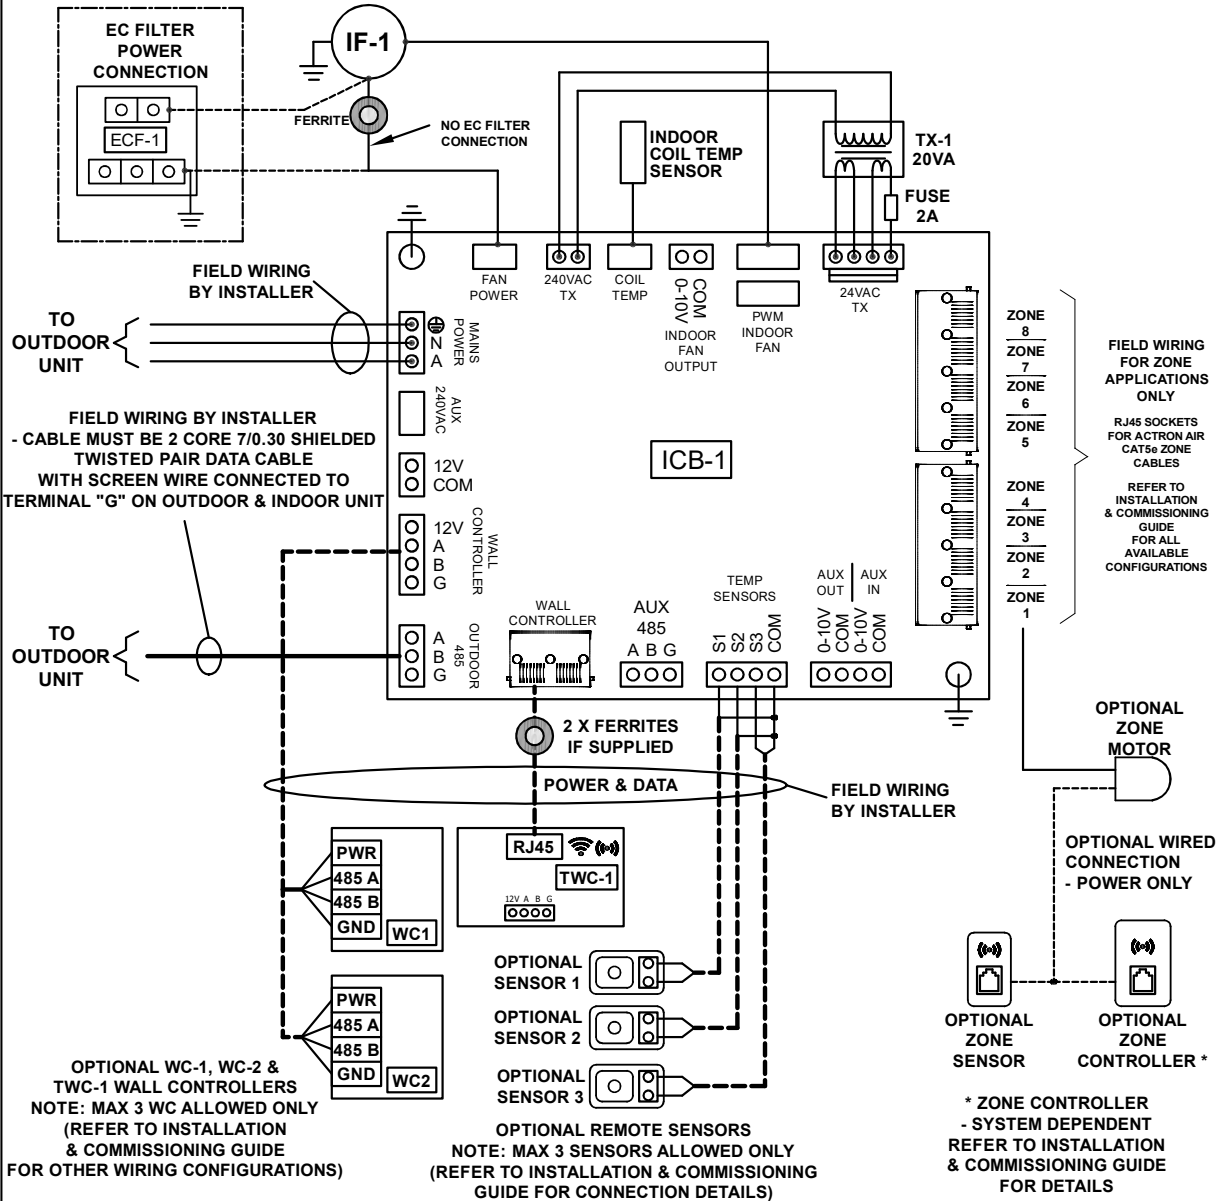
EC FILTER POWER CONNECTION

ECF-1

FERRITE

IF-1

NO EC FILTER CONNECTION

INDOOR COIL TEMP SENSOR

TX-1 20VA

FUSE 2A

FAN POWER

240VAC TX

COIL TEMP

COM 0-10V

INDOOR FAN OUTPUT

PWM INDOOR FAN

24VAC TX

FIELD WIRING BY INSTALLER

TO OUTDOOR UNIT

MAINS POWER

N

A

AUX 240VAC

FIELD WIRING BY INSTALLER - CABLE MUST BE 2 CORE 7/0.30 SHIELDED TWISTED PAIR DATA CABLE WITH SCREEN WIRE CONNECTED TO TERMINAL "G" ON OUTDOOR & INDOOR UNIT

12V COM

ICB-1

12V A B G

WALL CONTROLLER

ZONE 8

ZONE 7

ZONE 6

ZONE 5

ZONE 4

ZONE 3

ZONE 2

ZONE 1

FIELD WIRING FOR ZONE APPLICATIONS ONLY

RJ45 SOCKETS FOR ACTRON AIR CAT5e ZONE CABLES

REFER TO INSTALLATION & COMMISSIONING GUIDE FOR ALL AVAILABLE CONFIGURATIONS

TO OUTDOOR UNIT

A B G

OUTDOOR 485

WALL CONTROLLER

AUX 485

A B G

TEMP SENSORS

S1 S2 S3 COM

AUX OUT

AUX IN

0-10V COM 0-10V COM

2 X FERRITES IF SUPPLIED

POWER & DATA

FIELD WIRING BY INSTALLER

OPTIONAL ZONE MOTOR

OPTIONAL WIRED CONNECTION - POWER ONLY

PWR

485 A

485 B

GND

WC1

RJ45

TWC-1

12V A B G

OPTIONAL SENSOR 1

OPTIONAL SENSOR 2

OPTIONAL SENSOR 3

PWR

485 A

485 B

GND

WC2

OPTIONAL ZONE SENSOR

OPTIONAL ZONE CONTROLLER *

OPTIONAL WC-1, WC-2 & TWC-1 WALL CONTROLLERS NOTE: MAX 3 WC ALLOWED ONLY (REFER TO INSTALLATION & COMMISSIONING GUIDE FOR OTHER WIRING CONFIGURATIONS)

OPTIONAL REMOTE SENSORS NOTE: MAX 3 SENSORS ALLOWED ONLY (REFER TO INSTALLATION & COMMISSIONING GUIDE FOR CONNECTION DETAILS)

* ZONE CONTROLLER - SYSTEM DEPENDENT REFER TO INSTALLATION & COMMISSIONING GUIDE FOR DETAILS